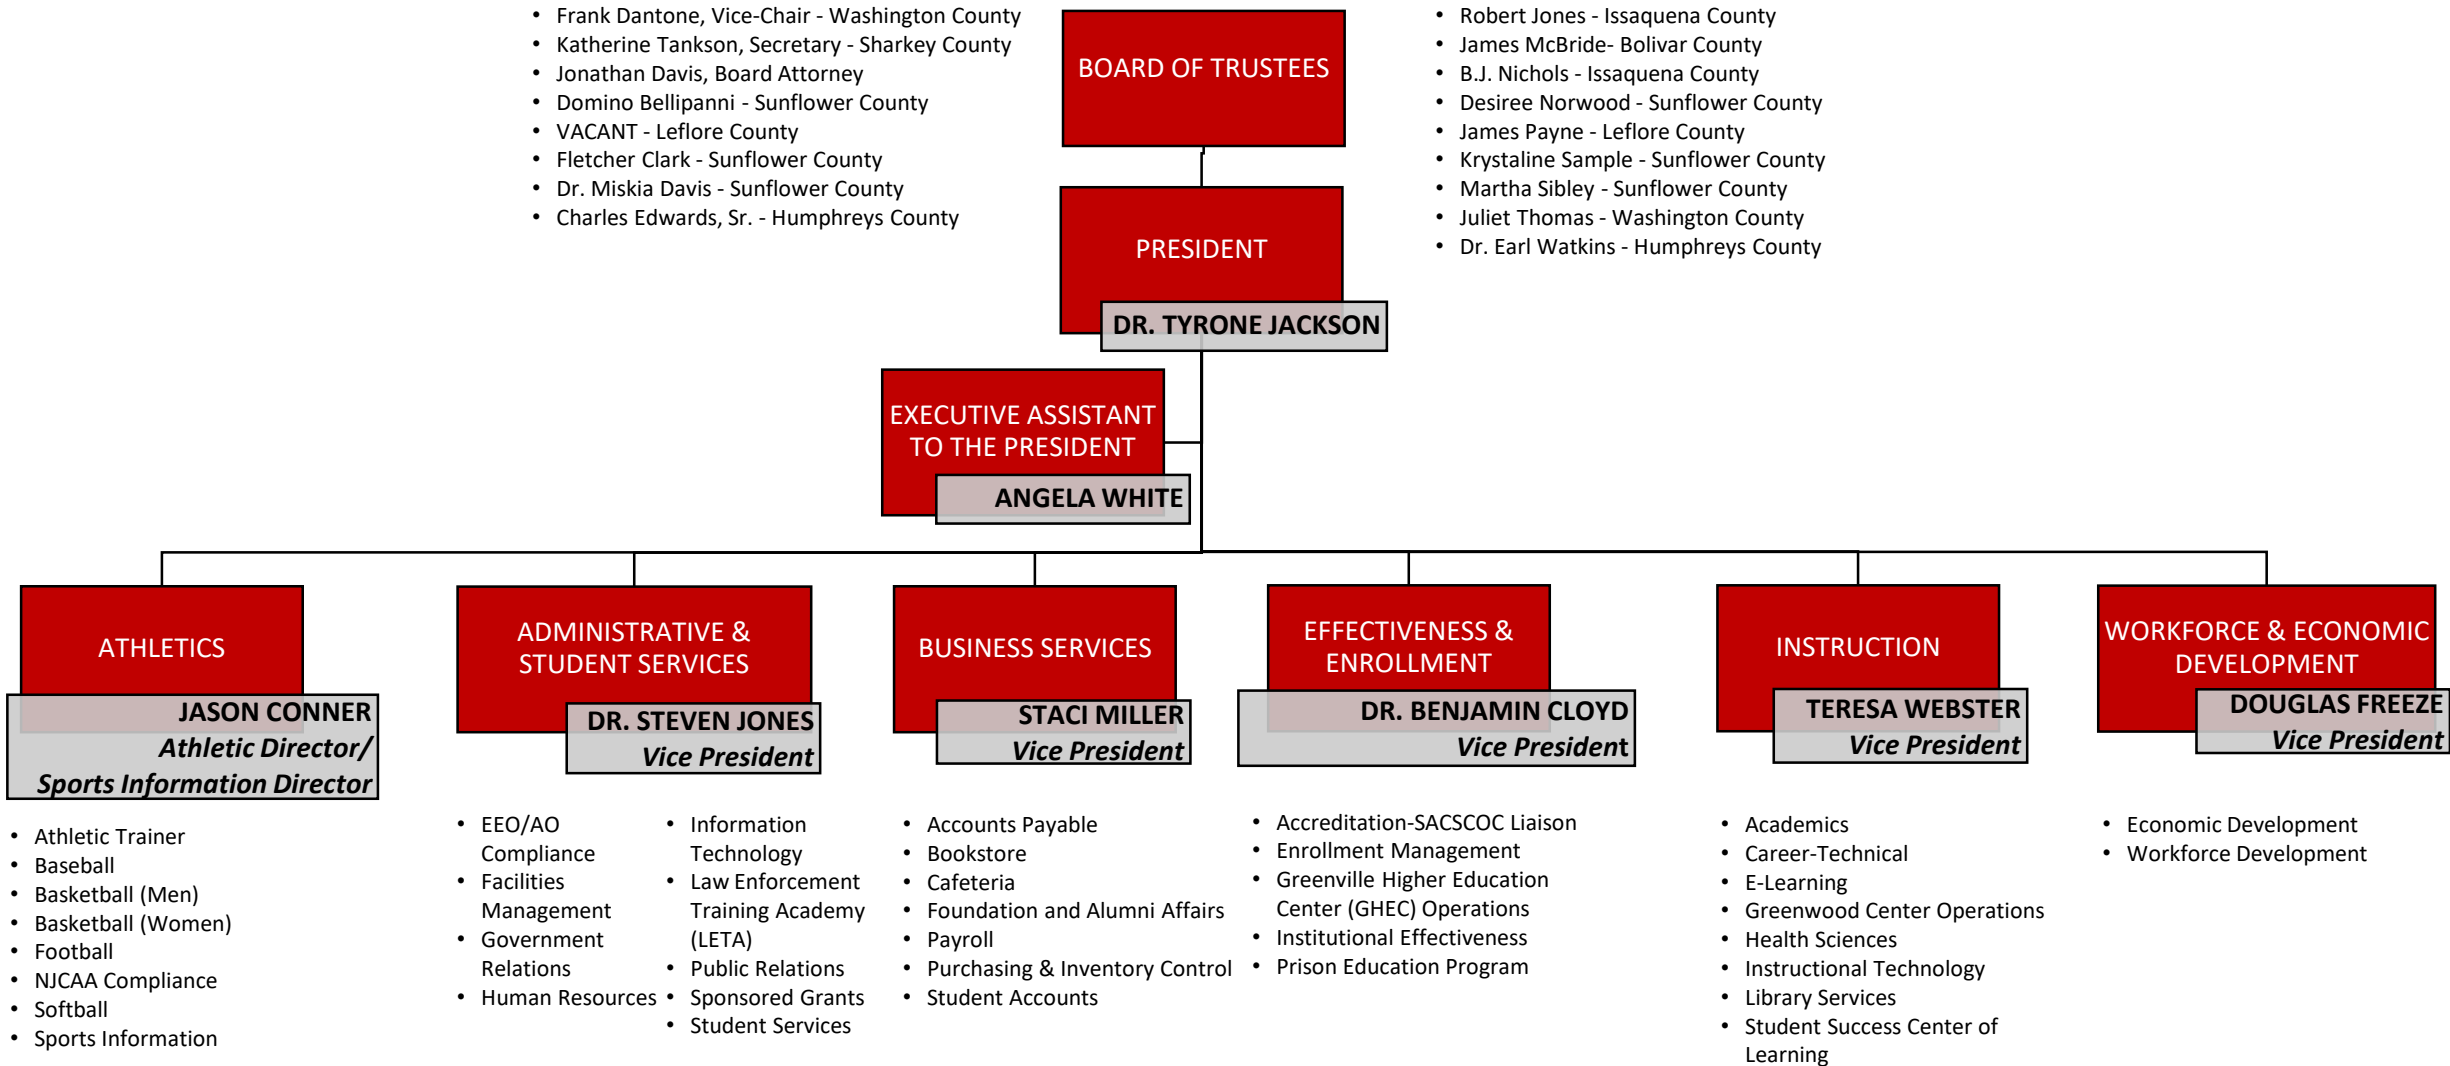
- Frank Dantone, Vice-Chair - Washington County
- Katherine Tankson, Secretary - Sharkey County
- Jonathan Davis, Board Attorney
- Domino Bellipanni - Sunflower County
- VACANT - Leflore County
- Fletcher Clark - Sunflower County
- Dr. Miskia Davis - Sunflower County
- Charles Edwards, Sr. - Humphreys County

BOARD OF TRUSTEES

- Robert Jones - Issaquena County
- James McBride- Bolivar County
- B.J. Nichols - Issaquena County
- Desiree Norwood - Sunflower County
- James Payne - Leflore County
- Krystaline Sample - Sunflower County
- Martha Sibley - Sunflower County
- Juliet Thomas - Washington County
- Dr. Earl Watkins - Humphreys County

PRESIDENT
DR. TYRONE JACKSON

EXECUTIVE ASSISTANT TO THE PRESIDENT
ANGELA WHITE

ATHLETICS
JASON CONNER
Athletic Director/ Sports Information Director

- Athletic Trainer
- Baseball
- Basketball (Men)
- Basketball (Women)
- Football
- NJCAA Compliance
- Softball
- Sports Information

ADMINISTRATIVE & STUDENT SERVICES
DR. STEVEN JONES
Vice President

- EEO/AO Compliance
- Facilities Management
- Government Relations
- Human Resources
- Information Technology
- Law Enforcement Training Academy (LETA)
- Public Relations
- Sponsored Grants
- Student Services

BUSINESS SERVICES
STACI MILLER
Vice President

- Accounts Payable
- Bookstore
- Cafeteria
- Foundation and Alumni Affairs
- Payroll
- Purchasing & Inventory Control
- Student Accounts

EFFECTIVENESS & ENROLLMENT
DR. BENJAMIN CLOYD
Vice President

- Accreditation-SACSCOC Liaison
- Enrollment Management
- Greenville Higher Education Center (GHEC) Operations
- Institutional Effectiveness
- Prison Education Program

INSTRUCTION
TERESA WEBSTER
Vice President

- Academics
- Career-Technical
- E-Learning
- Greenwood Center Operations
- Health Sciences
- Instructional Technology
- Library Services
- Student Success Center of Learning

WORKFORCE & ECONOMIC DEVELOPMENT
DOUGLAS FREEZE
Vice President

- Economic Development
- Workforce Development